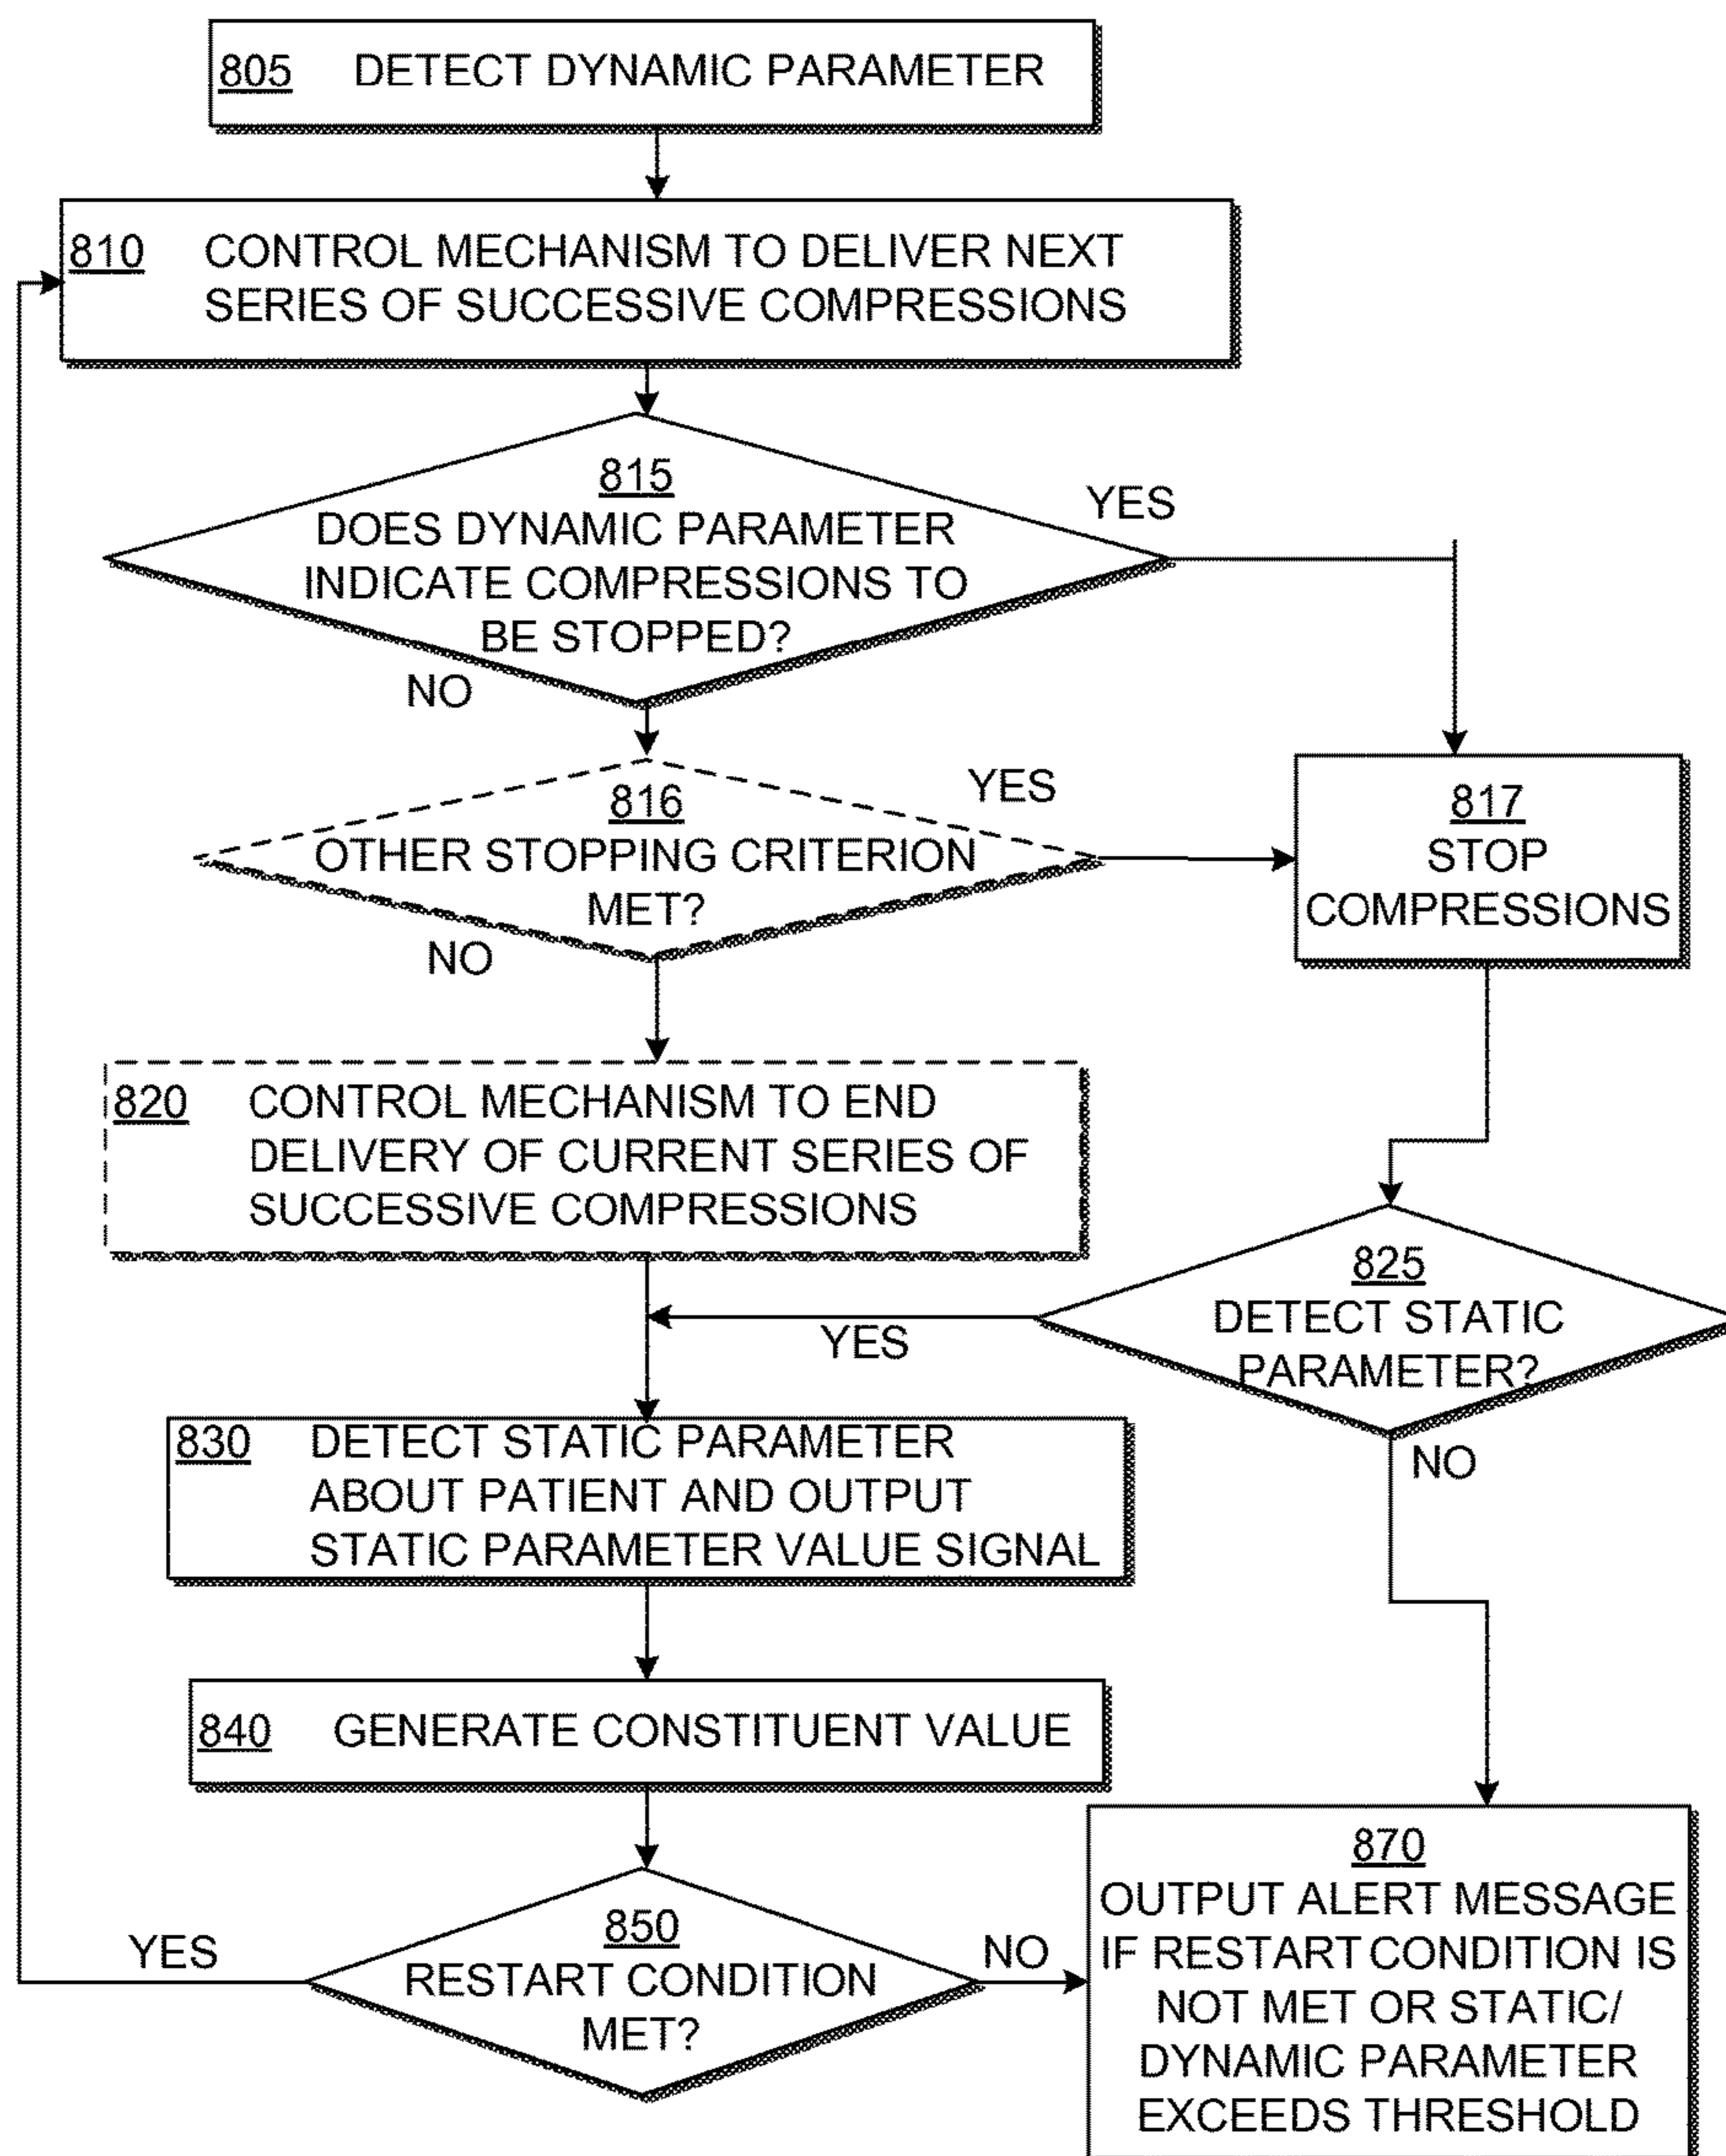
805 DETECT DYNAMIC PARAMETER

810 CONTROL MECHANISM TO DELIVER NEXT SERIES OF SUCCESSIVE COMPRESSIONS

815
DOES DYNAMIC PARAMETER INDICATE COMPRESSIONS TO BE STOPPED?

YES

NO

816
OTHER STOPPING CRITERION MET?

YES

NO

817
STOP COMPRESSIONS

820 CONTROL MECHANISM TO END DELIVERY OF CURRENT SERIES OF SUCCESSIVE COMPRESSIONS

825
DETECT STATIC PARAMETER?

YES

NO

830 DETECT STATIC PARAMETER ABOUT PATIENT AND OUTPUT STATIC PARAMETER VALUE SIGNAL

840 GENERATE CONSTITUENT VALUE

850
RESTART CONDITION MET?

YES

NO

870
OUTPUT ALERT MESSAGE IF RESTART CONDITION IS NOT MET OR STATIC/ DYNAMIC PARAMETER EXCEEDS THRESHOLD